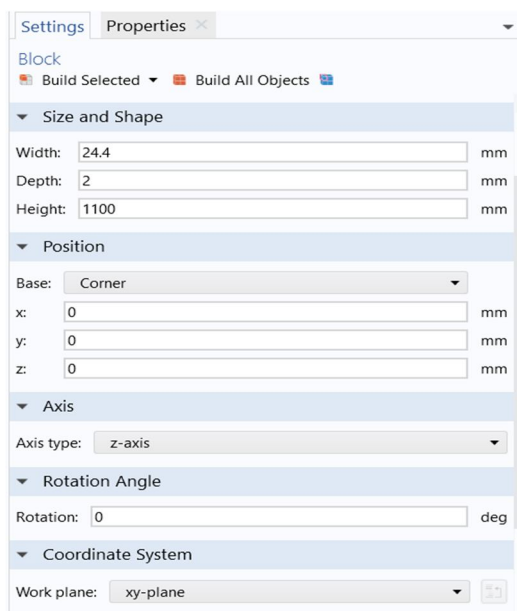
Settings Properties ×

Block

Build Selected ▾ Build All Objects

▾ Size and Shape

Width: 24.4 mm

Depth: 2 mm

Height: 1100 mm

▾ Position

Base: Corner

x: 0 mm

y: 0 mm

z: 0 mm

▾ Axis

Axis type: z-axis

▾ Rotation Angle

Rotation: 0 deg

▾ Coordinate System

Work plane: xy-plane